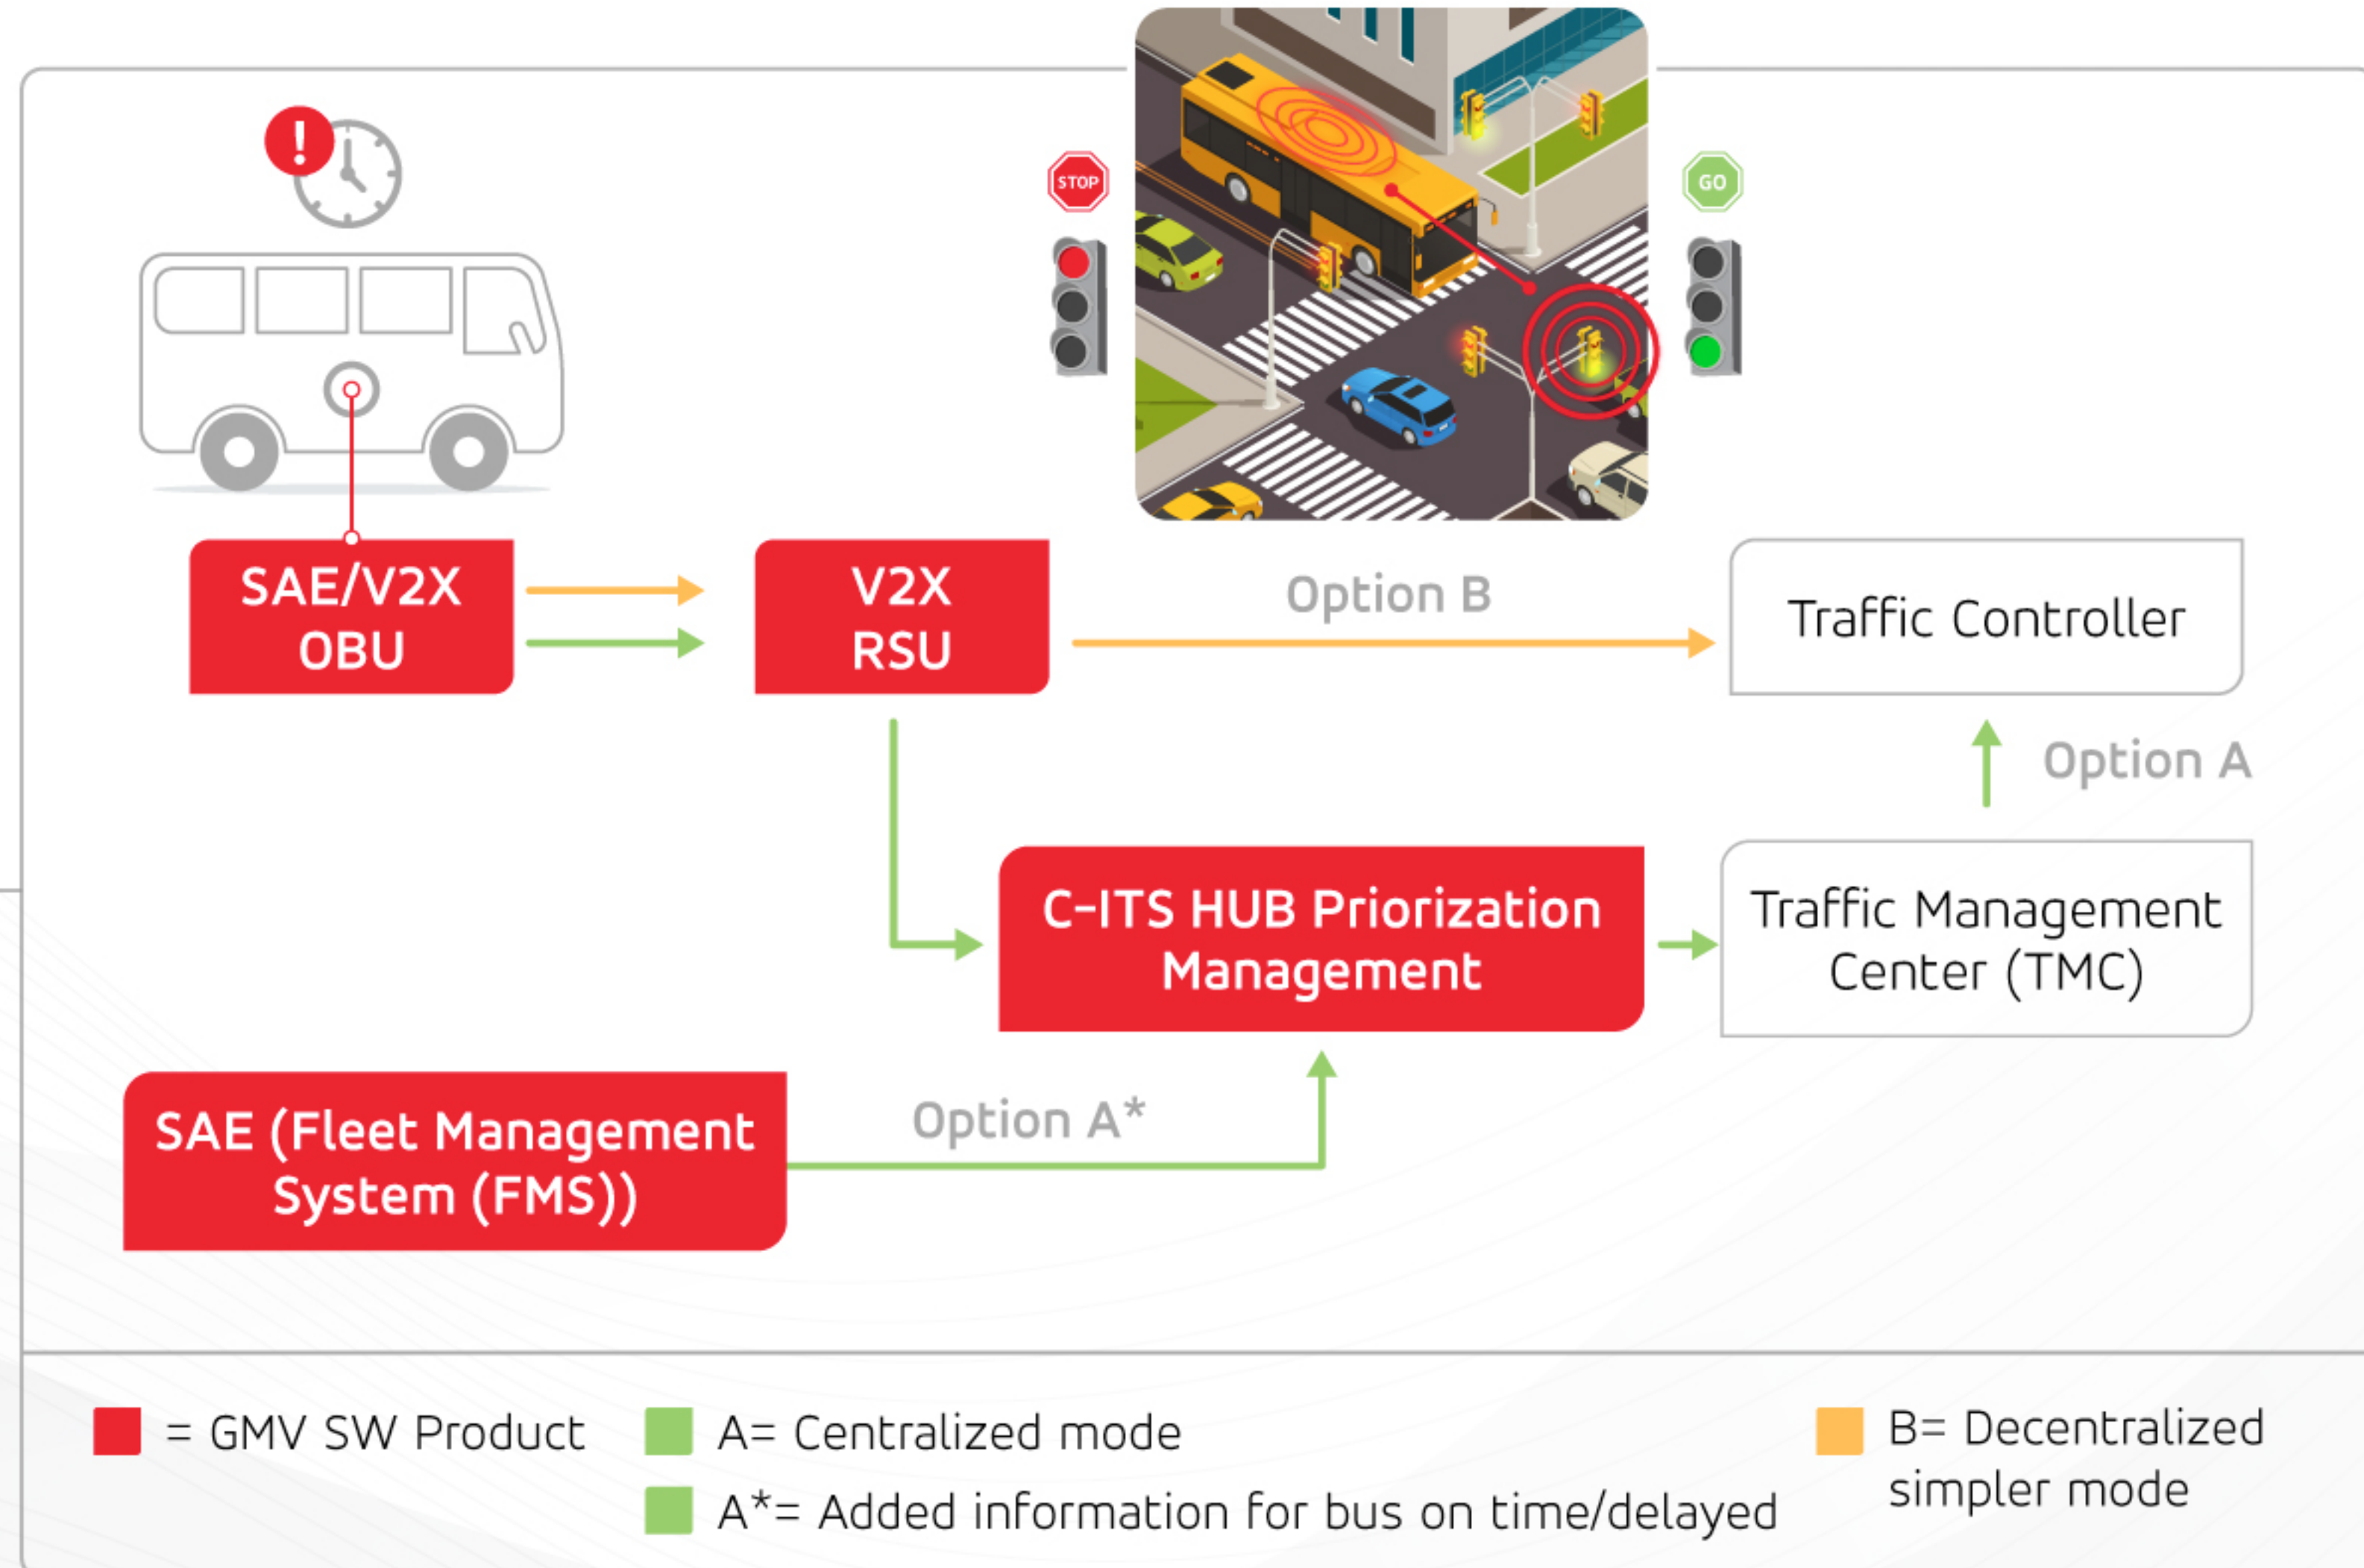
STOP

GO

SAE/V2X OBU

V2X RSU

Option B

Traffic Controller

Option A

C-ITS HUB Priorization Management

Traffic Management Center (TMC)

SAE (Fleet Management System (FMS))

Option A*

= GMV SW Product

A= Centralized mode

A*= Added information for bus on time/delayed

B= Decentralized simpler mode